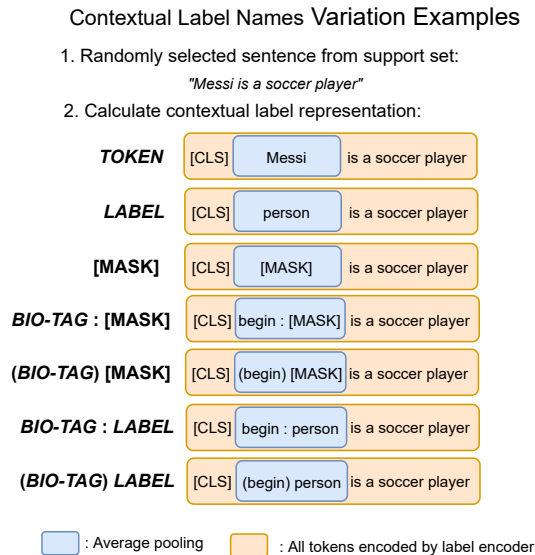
Contextual Label Names Variation Examples

1. Randomly selected sentence from support set:

"Messi is a soccer player"

2. Calculate contextual label representation:

TOKEN [CLS] Messi is a soccer player

LABEL [CLS] person is a soccer player

[MASK] [CLS] [MASK] is a soccer player

BIO-TAG : [MASK] [CLS] begin : [MASK] is a soccer player

(BIO-TAG) [MASK] [CLS] (begin) [MASK] is a soccer player

BIO-TAG : LABEL [CLS] begin : person is a soccer player

(BIO-TAG) LABEL [CLS] (begin) person is a soccer player

: Average pooling : All tokens encoded by label encoder